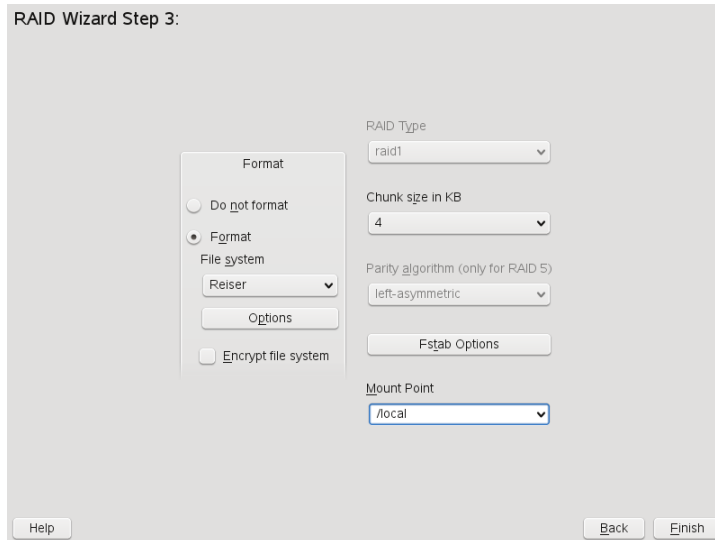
RAID Wizard Step 3:

Format

Do not format

Format

File system

Reiser

Options

Encrypt file system

RAID Type

raid1

Chunk size in KB

4

Parity algorithm (only for RAID 5)

left-asymmetric

Fstab Options

Mount Point

/local

Help

Back

Finish